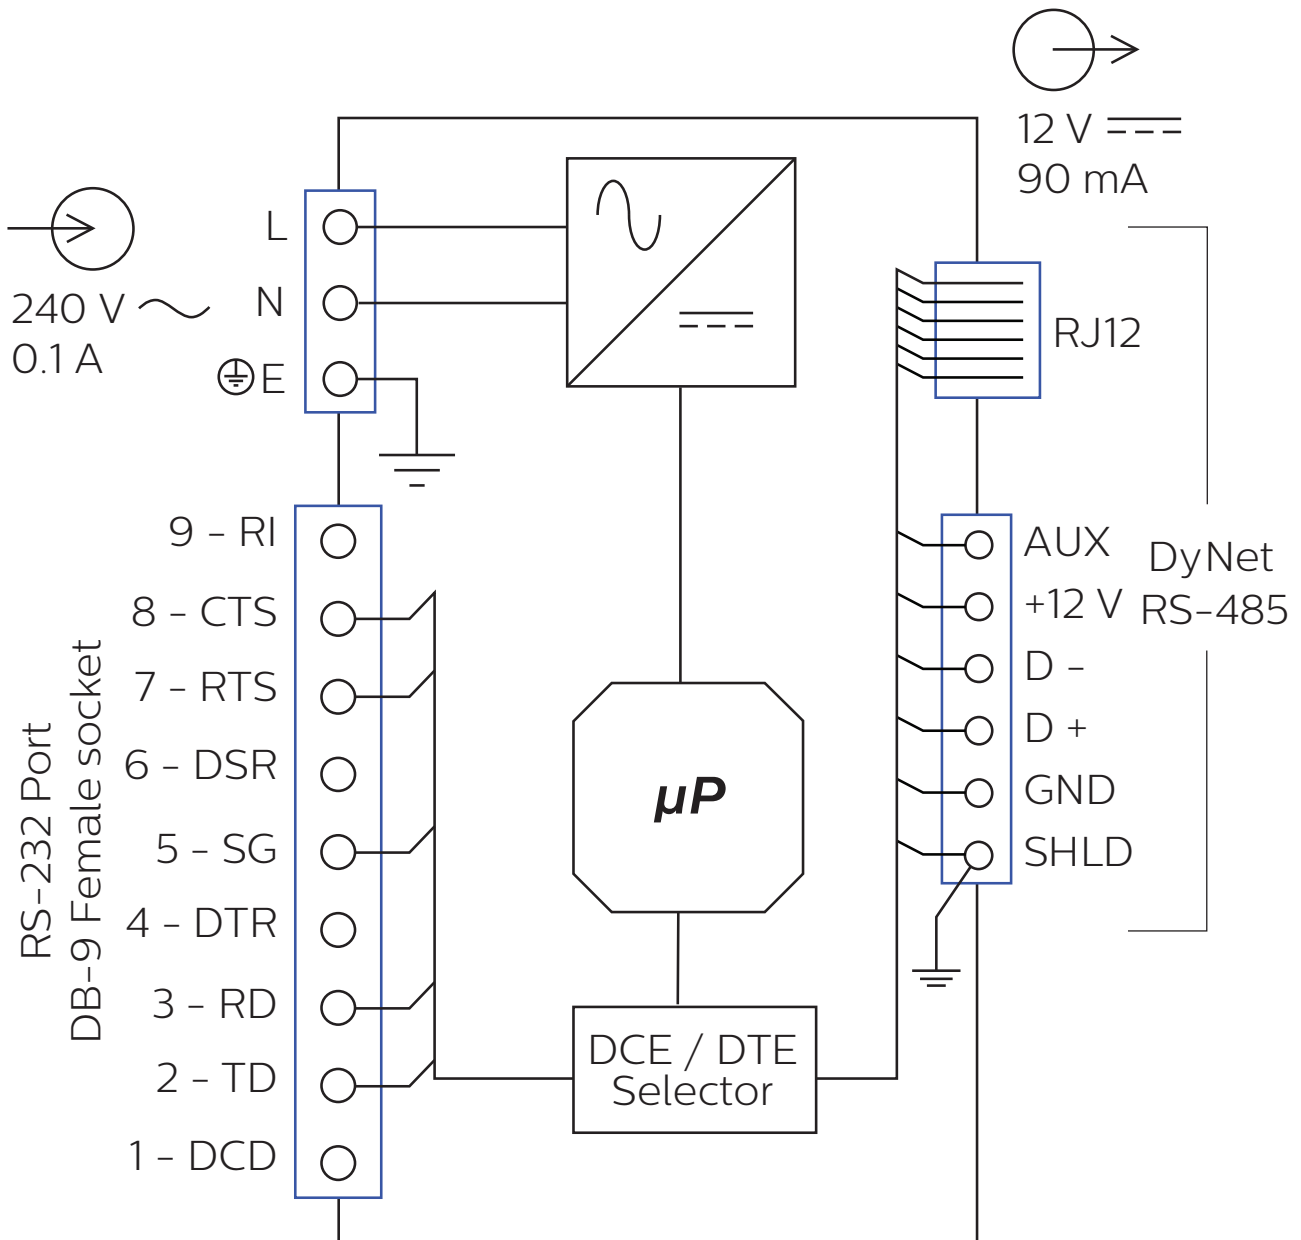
12 V ═══
90 mA

240 V ∼
0.1 A

L
N
E

RJ12

9 – RI
8 – CTS
7 – RTS
6 – DSR
5 – SG
4 – DTR
3 – RD
2 – TD
1 – DCD

RS–232 Port
DB–9 Female socket

μP

AUX
+12 V
D –
D +
GND
SHLD

DyNet
RS–485

DCE / DTE
Selector